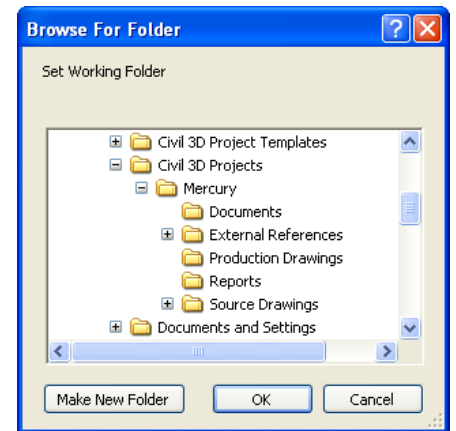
Browse For Folder

Set Working Folder

Civil 3D Project Templates
Civil 3D Projects
Mercury
Documents
External References
Production Drawings
Reports
Source Drawings
Documents and Settings

Make New Folder
OK
Cancel